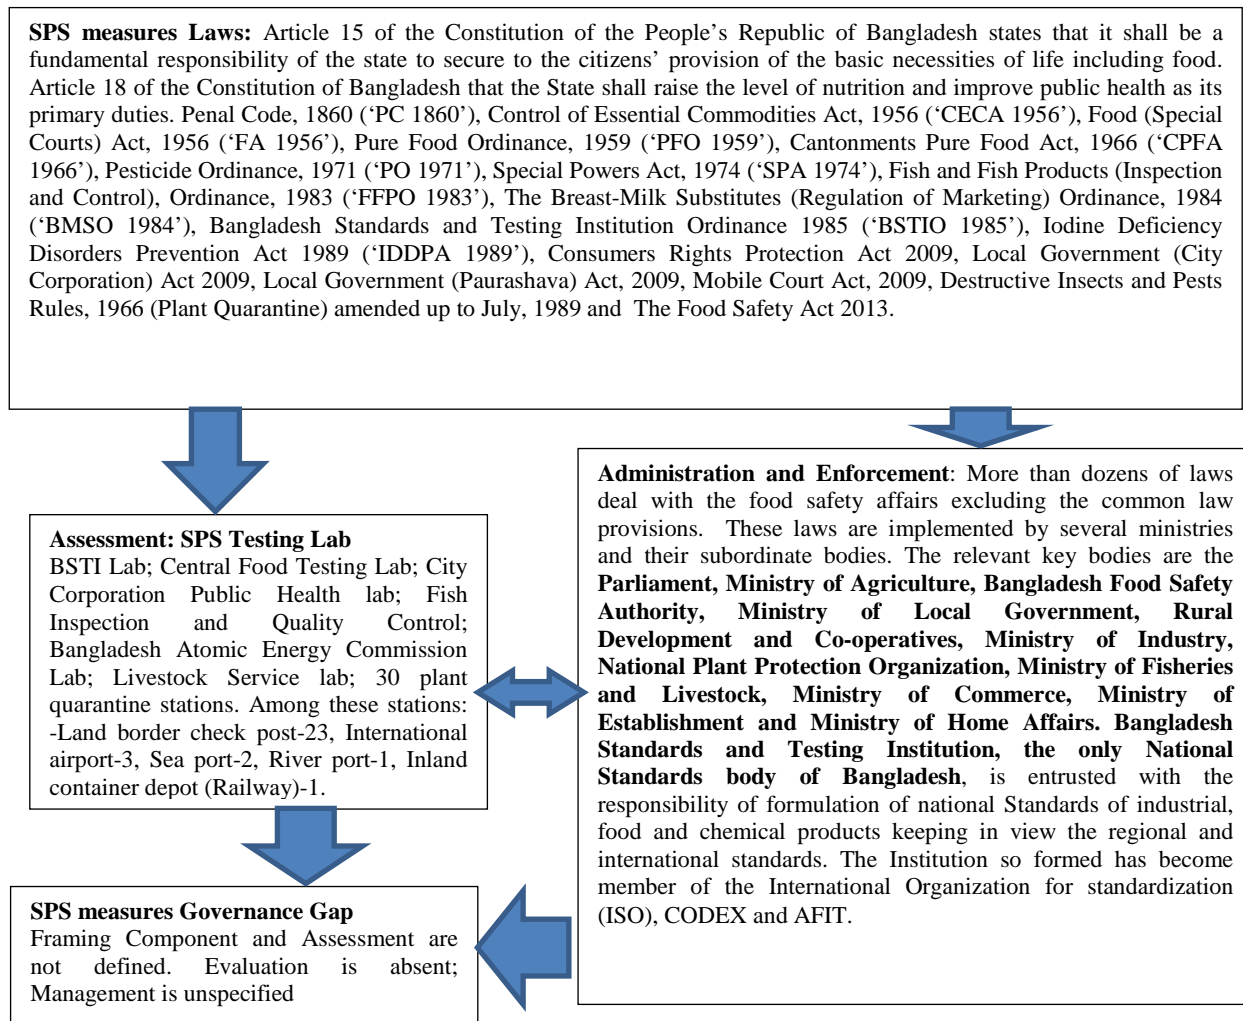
**SPS measures Laws:** Article 15 of the Constitution of the People's Republic of Bangladesh states that it shall be a fundamental responsibility of the state to secure to the citizens' provision of the basic necessities of life including food. Article 18 of the Constitution of Bangladesh that the State shall raise the level of nutrition and improve public health as its primary duties. Penal Code, 1860 ('PC 1860'), Control of Essential Commodities Act, 1956 ('CECA 1956'), Food (Special Courts) Act, 1956 ('FA 1956'), Pure Food Ordinance, 1959 ('PFO 1959'), Cantonments Pure Food Act, 1966 ('CPFA 1966'), Pesticide Ordinance, 1971 ('PO 1971'), Special Powers Act, 1974 ('SPA 1974'), Fish and Fish Products (Inspection and Control), Ordinance, 1983 ('FFPO 1983'), The Breast-Milk Substitutes (Regulation of Marketing) Ordinance, 1984 ('BMSO 1984'), Bangladesh Standards and Testing Institution Ordinance 1985 ('BSTIO 1985'), Iodine Deficiency Disorders Prevention Act 1989 ('IDDPA 1989'), Consumers Rights Protection Act 2009, Local Government (City Corporation) Act 2009, Local Government (Paurashava) Act, 2009, Mobile Court Act, 2009, Destructive Insects and Pests Rules, 1966 (Plant Quarantine) amended up to July, 1989 and The Food Safety Act 2013.

**Assessment: SPS Testing Lab**
BSTI Lab; Central Food Testing Lab; City Corporation Public Health lab; Fish Inspection and Quality Control; Bangladesh Atomic Energy Commission Lab; Livestock Service lab; 30 plant quarantine stations. Among these stations: -Land border check post-23, International airport-3, Sea port-2, River port-1, Inland container depot (Railway)-1.

**Administration and Enforcement**: More than dozens of laws deal with the food safety affairs excluding the common law provisions. These laws are implemented by several ministries and their subordinate bodies. The relevant key bodies are the **Parliament, Ministry of Agriculture, Bangladesh Food Safety Authority, Ministry of Local Government, Rural Development and Co-operatives, Ministry of Industry, National Plant Protection Organization, Ministry of Fisheries and Livestock, Ministry of Commerce, Ministry of Establishment and Ministry of Home Affairs. Bangladesh Standards and Testing Institution, the only National Standards body of Bangladesh**, is entrusted with the responsibility of formulation of national Standards of industrial, food and chemical products keeping in view the regional and international standards. The Institution so formed has become member of the International Organization for standardization (ISO), CODEX and AFIT.

**SPS measures Governance Gap**
Framing Component and Assessment are not defined. Evaluation is absent; Management is unspecified